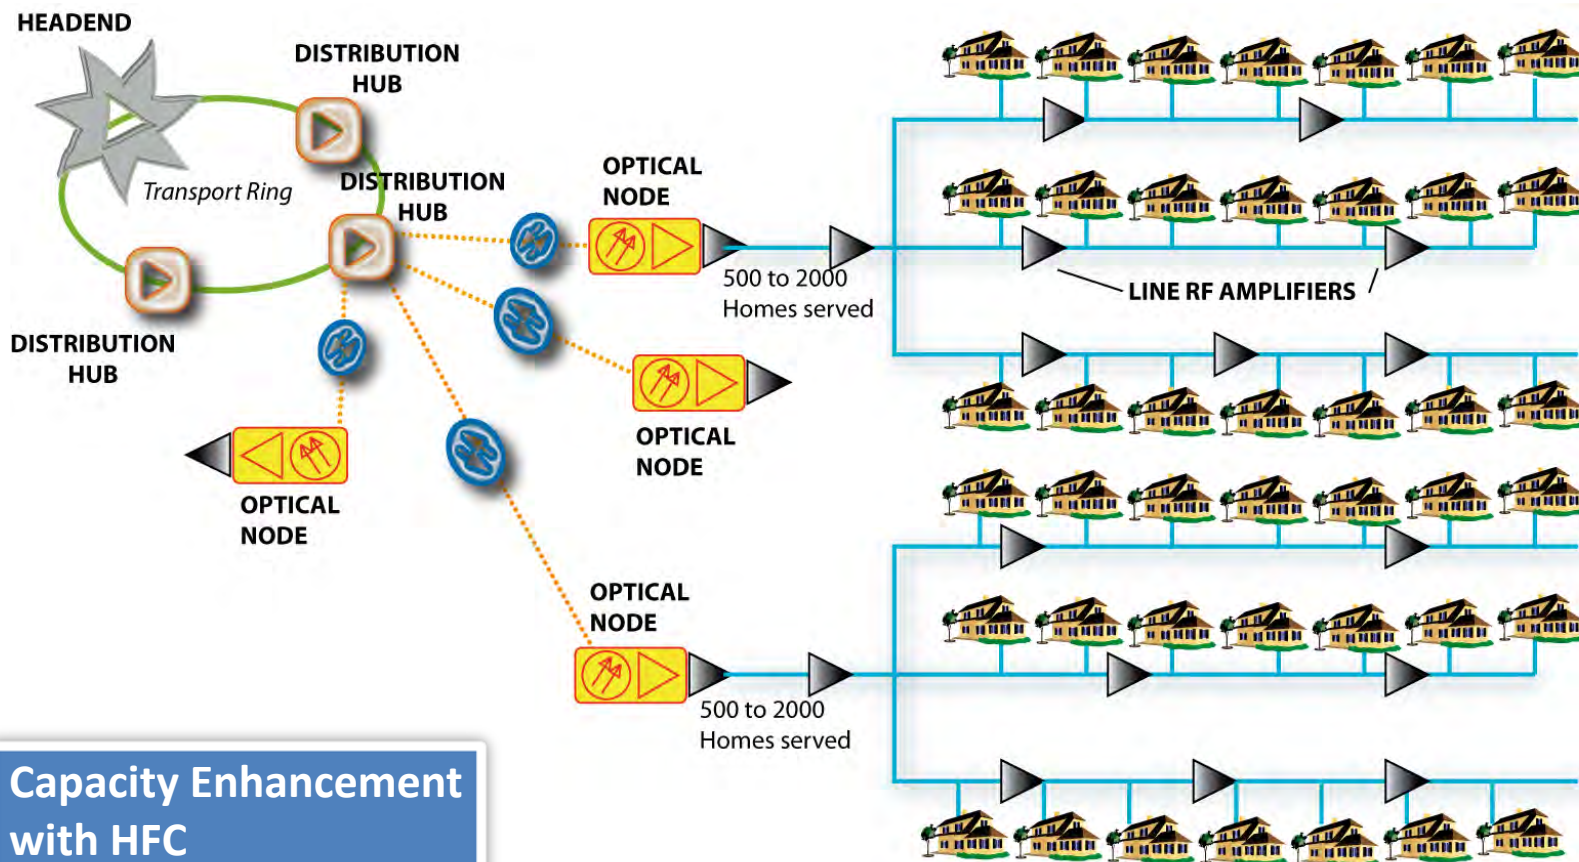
HEADEND

DISTRIBUTION HUB

Transport Ring

DISTRIBUTION HUB

DISTRIBUTION HUB

OPTICAL NODE

500 to 2000 Homes served

LINE RF AMPLIFIERS

OPTICAL NODE

OPTICAL NODE

OPTICAL NODE

500 to 2000 Homes served

Capacity Enhancement with HFC